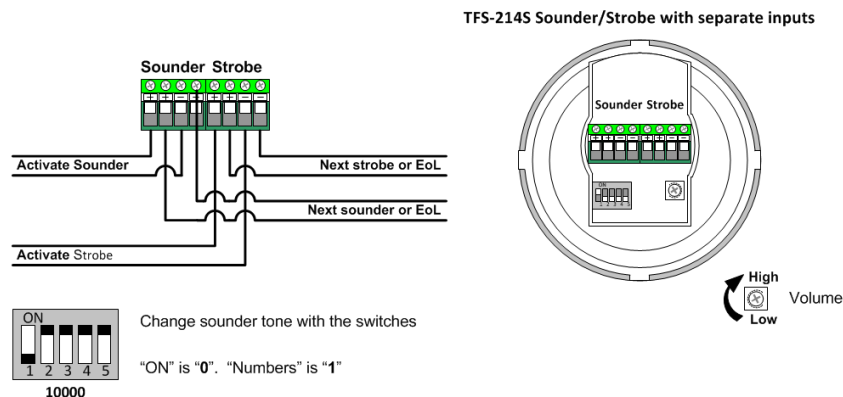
TFS-214S Sounder/Strobe with separate inputs

Sounder Strobe

+ + − − + + − −

Activate Sounder

Next strobe or EoL

Next sounder or EoL

Activate Strobe

Sounder Strobe

ON
1 2 3 4 5

High

Volume

Low

ON
1 2 3 4 5
10000

Change sounder tone with the switches

"ON" is "**0**". "Numbers" is "**1**"